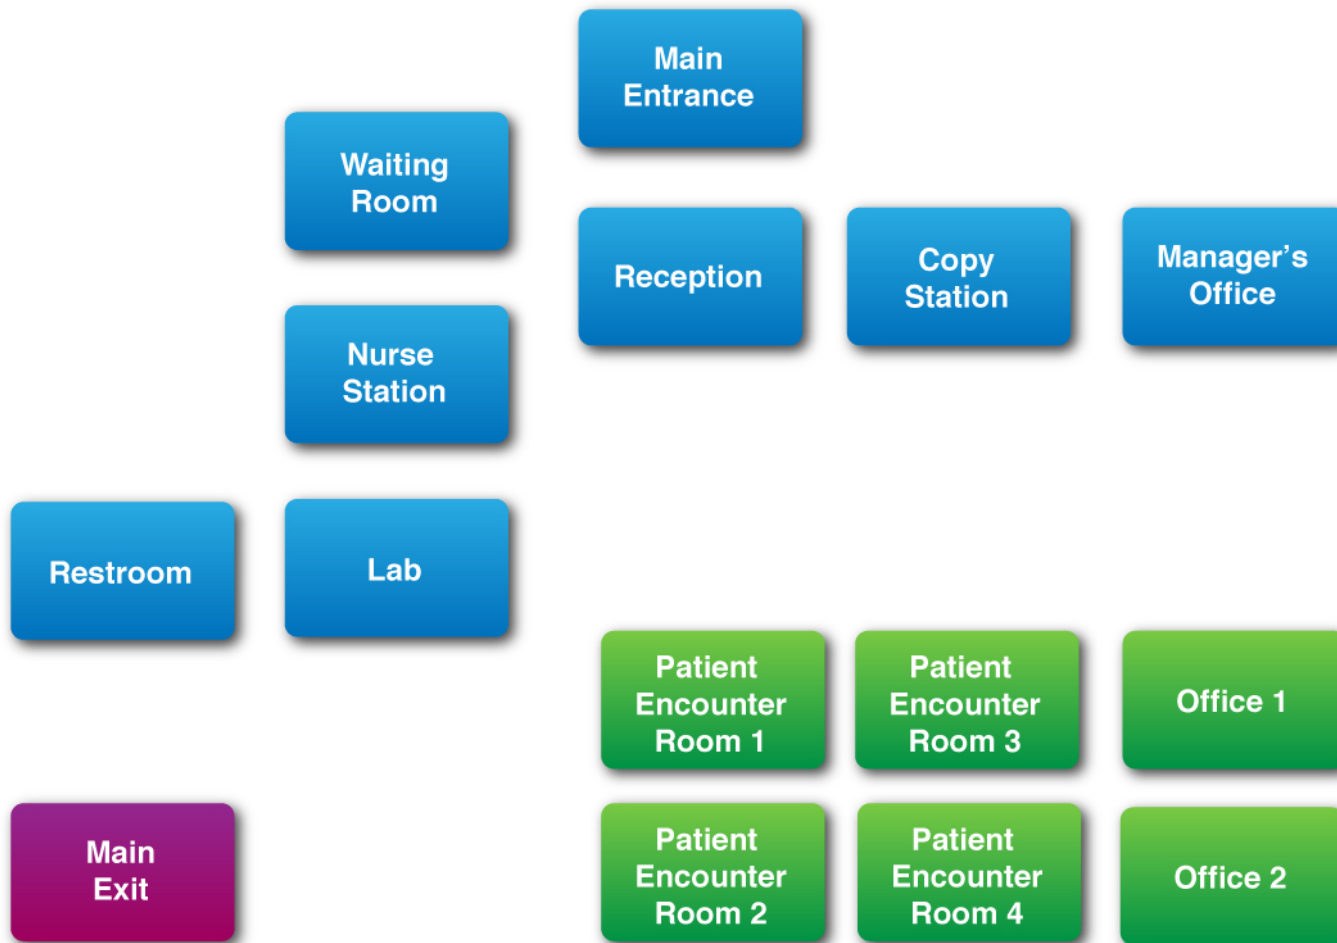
Main Entrance

Waiting Room

Reception

Copy Station

Manager’s Office

Nurse Station

Restroom

Lab

Patient Encounter Room 1

Patient Encounter Room 3

Office 1

Main Exit

Patient Encounter Room 2

Patient Encounter Room 4

Office 2